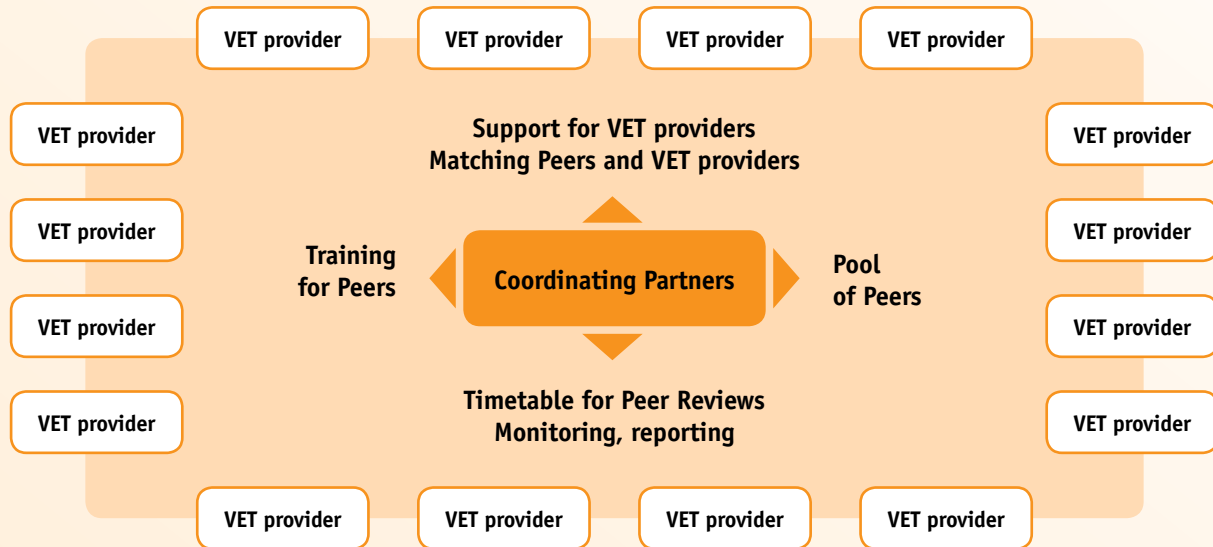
VET provider
VET provider
VET provider
VET provider

VET provider
VET provider
VET provider
VET provider

Support for VET providers
Matching Peers and VET providers

Training
for Peers

Coordinating Partners

Pool
of Peers

Timetable for Peer Reviews
Monitoring, reporting

VET provider
VET provider
VET provider
VET provider

VET provider
VET provider
VET provider
VET provider